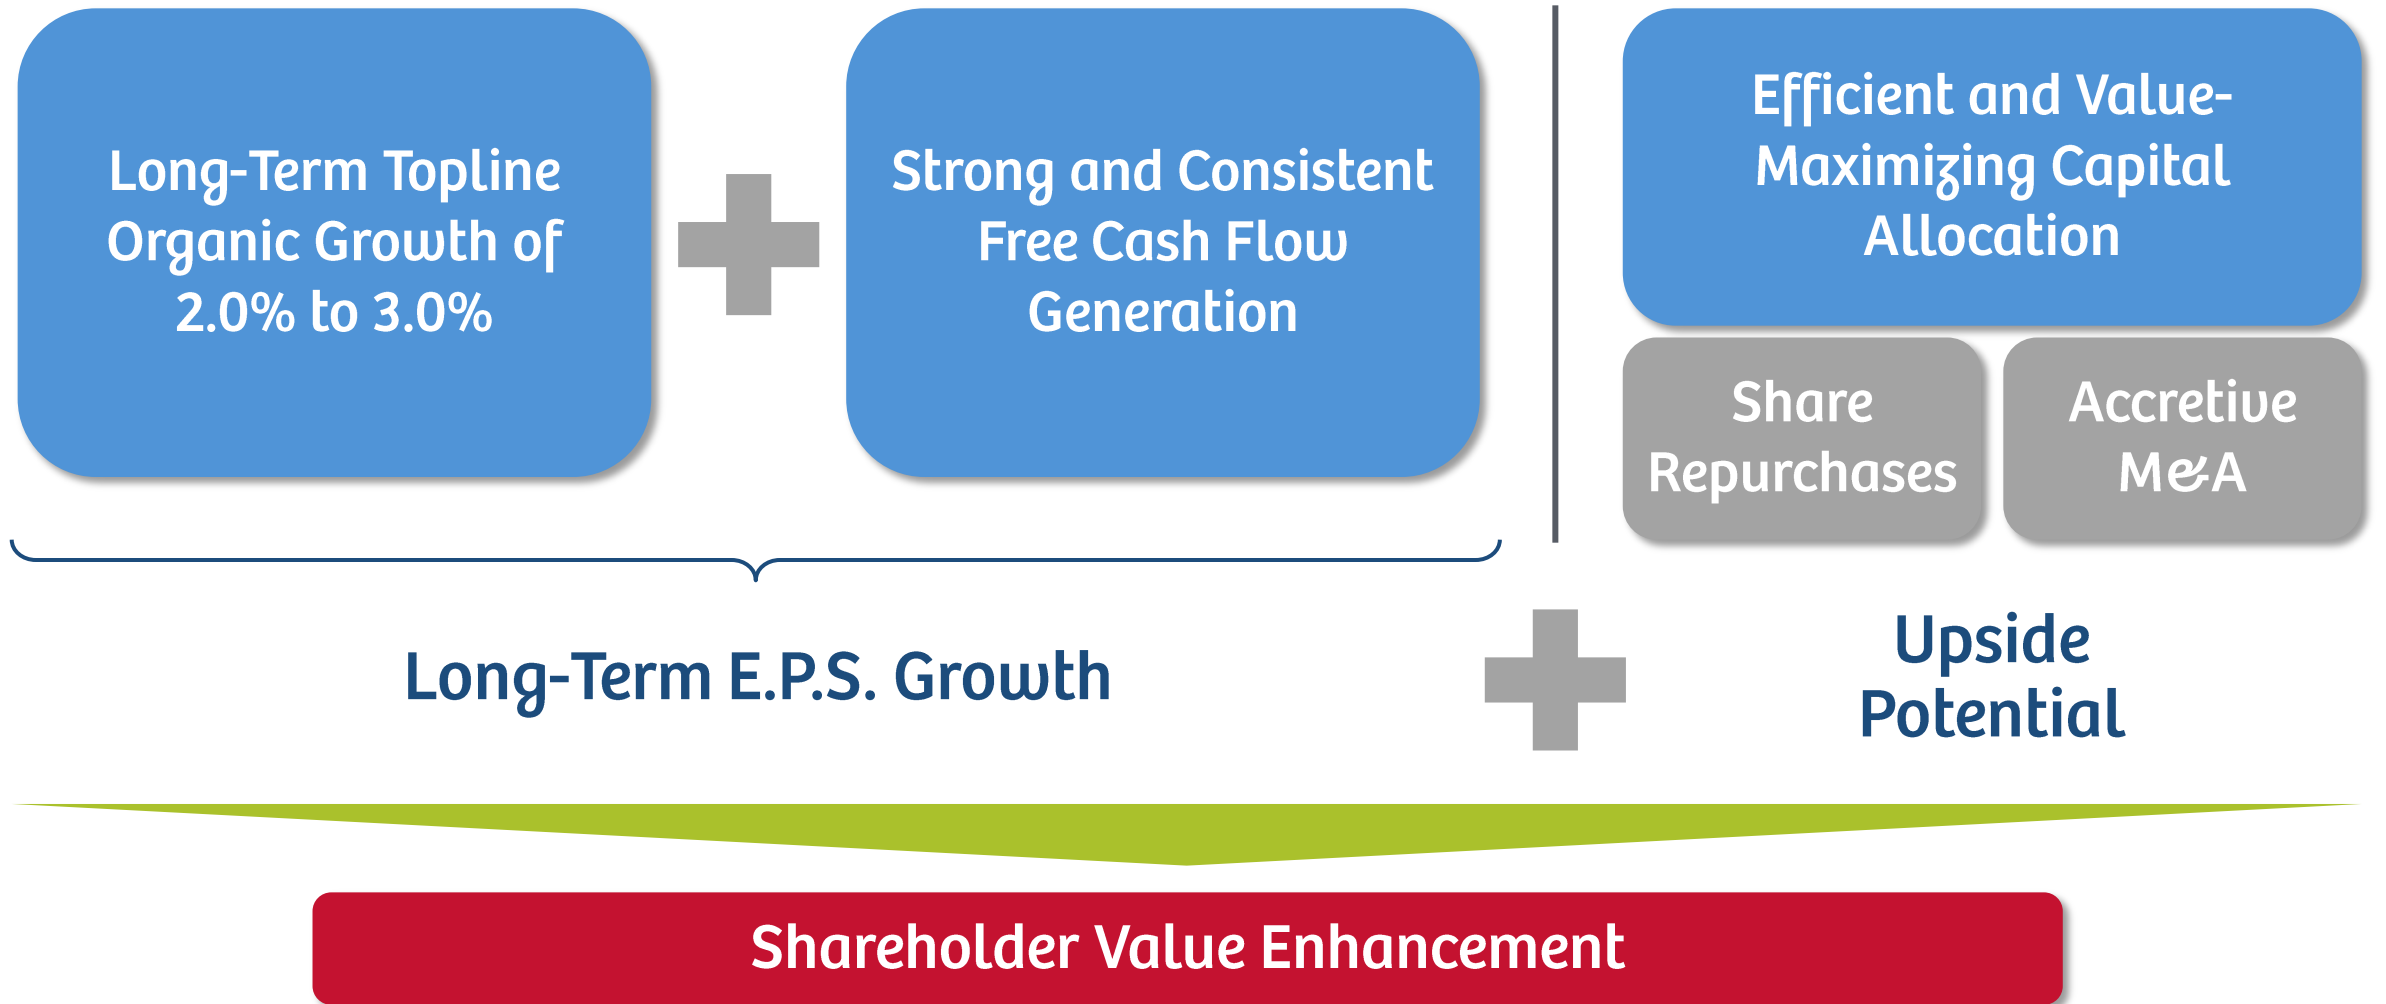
Long-Term Topline Organic Growth of 2.0% to 3.0%

Strong and Consistent Free Cash Flow Generation

Efficient and Value-Maximizing Capital Allocation

Share Repurchases

Accretive M&A

Long-Term E.P.S. Growth

Upside Potential

Shareholder Value Enhancement